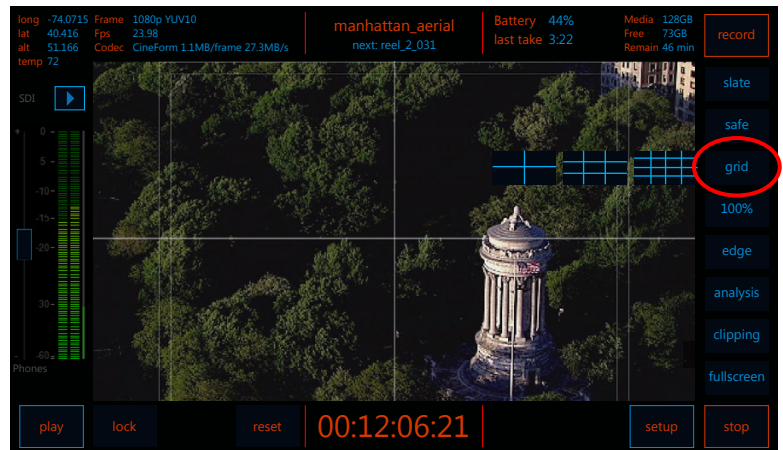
long -74.0715
lat 40.416
alt 51.166
temp 72

Frame 1080p YUV10
Fps 23.98
Codec CineForm 1.1MB/frame 27.3MB/s

manhattan_aerial
next: reel_2_031

Battery 44%
last take 3:22

Media 128GB
Free 73GB
Remain 46 min

record

SDI

0
5
-10
-15
-20
30
-60
Phones

slate
safe
grid
100%
edge
analysis
clipping
fullscreen

play
lock
reset
00:12:06:21
setup
stop